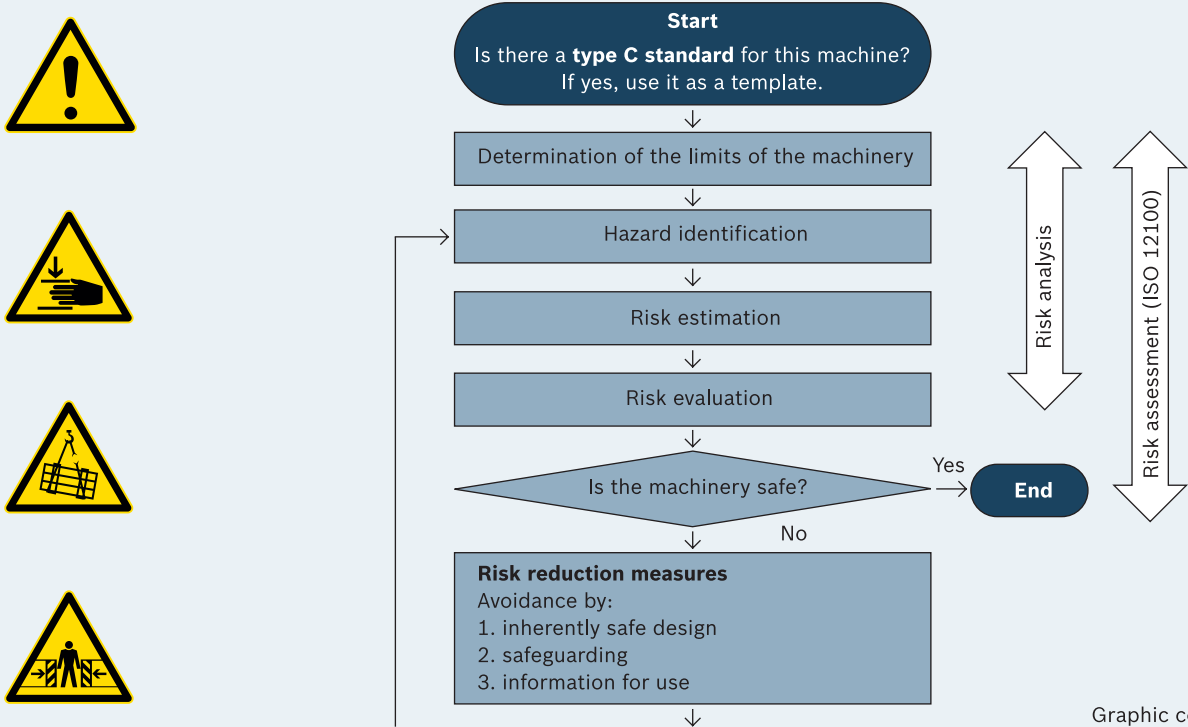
Start
Is there a **type C standard** for this machine?
If yes, use it as a template.

Determination of the limits of the machinery

Hazard identification

Risk estimation

Risk evaluation

Is the machinery safe?

Yes

End

No

**Risk reduction measures**
Avoidance by:
1. inherently safe design
2. safeguarding
3. information for use

Risk analysis

Risk assessment (ISO 12100)

Graphic c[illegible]